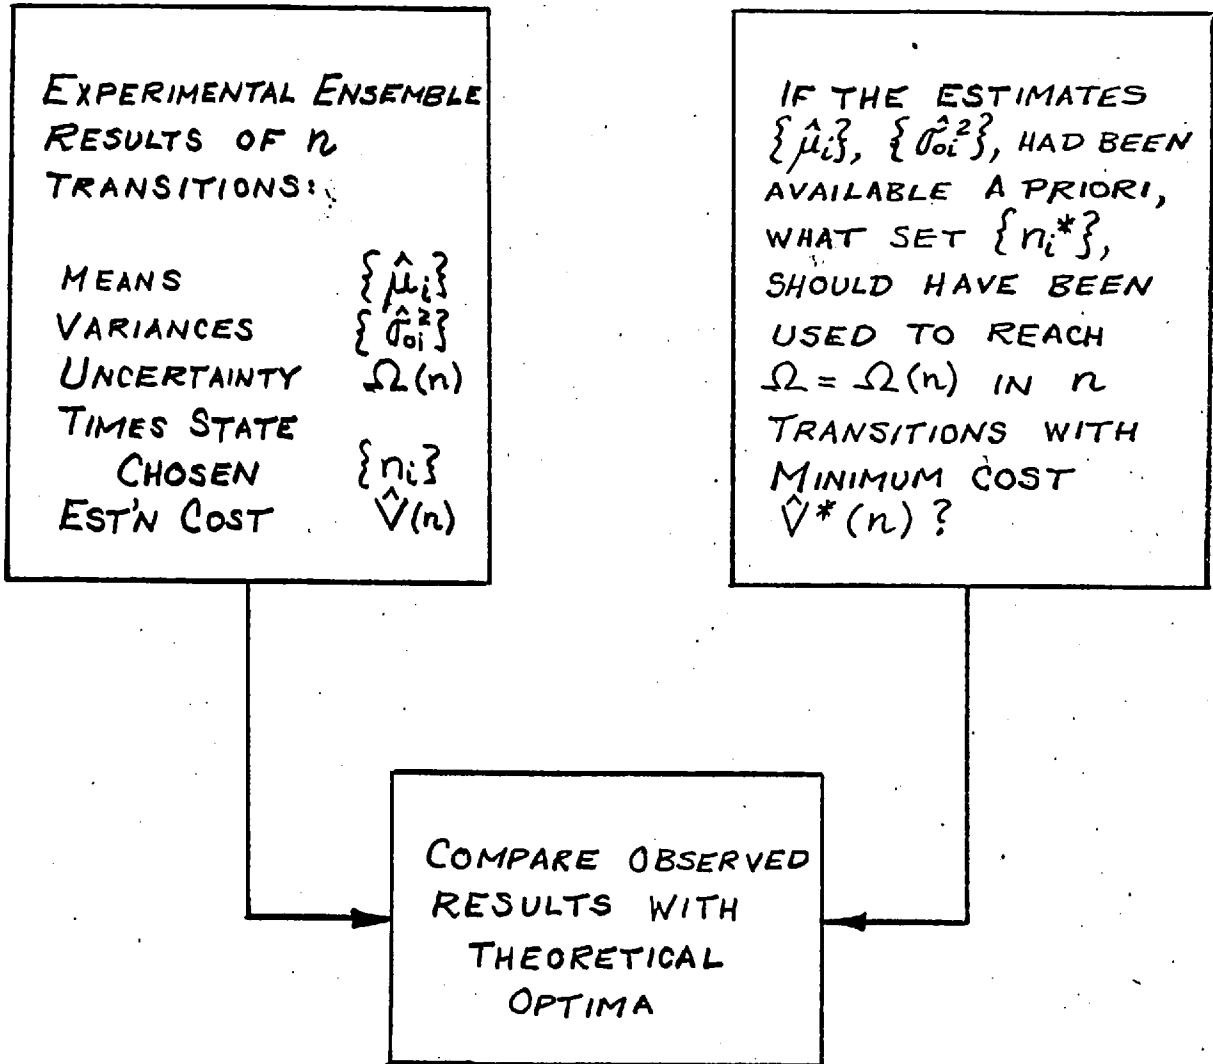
EXPERIMENTAL ENSEMBLE RESULTS OF $n$ TRANSITIONS:

| | |
|---|---|
| MEANS | $\{\hat{\mu}_i\}$ |
| VARIANCES | $\{\hat{\sigma}_{oi}^2\}$ |
| UNCERTAINTY | $\Omega(n)$ |
| TIMES STATE CHOSEN | $\{n_i\}$ |
| EST'N COST | $\hat{V}(n)$ |

IF THE ESTIMATES $\{\hat{\mu}_i\}$, $\{\hat{\sigma}_{oi}^2\}$, HAD BEEN AVAILABLE A PRIORI, WHAT SET $\{n_i^*\}$, SHOULD HAVE BEEN USED TO REACH $\Omega = \Omega(n)$ IN $n$ TRANSITIONS WITH MINIMUM COST $\hat{V}^*(n)$?

COMPARE OBSERVED RESULTS WITH THEORETICAL OPTIMA